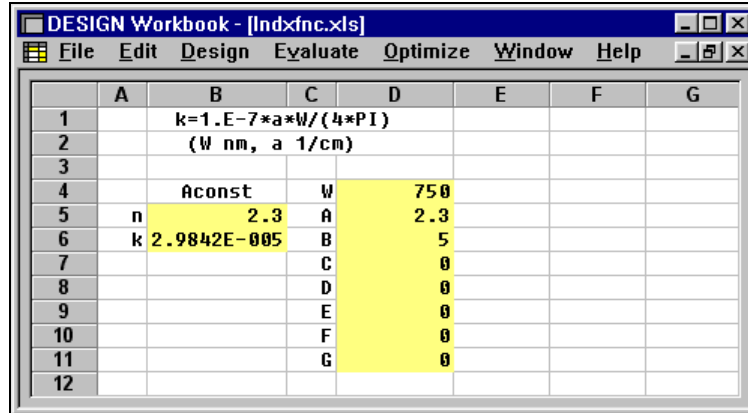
DESIGN Workbook - [Indxfnc.xls]

File Edit Design Evaluate Optimize Window Help

| | A | B | C | D | E | F | G |
|---|---|---|---|---|---|---|---|
| 1 | | k=1.E-7*a*W/(4*PI) | | | | | |
| 2 | | (W nm, a 1/cm) | | | | | |
| 3 | | | | | | | |
| 4 | | Aconst | W | 750 | | | |
| 5 | n | 2.3 | A | 2.3 | | | |
| 6 | k | 2.9842E-005 | B | 5 | | | |
| 7 | | | C | 0 | | | |
| 8 | | | D | 0 | | | |
| 9 | | | E | 0 | | | |
| 10 | | | F | 0 | | | |
| 11 | | | G | 0 | | | |
| 12 | | | | | | | |